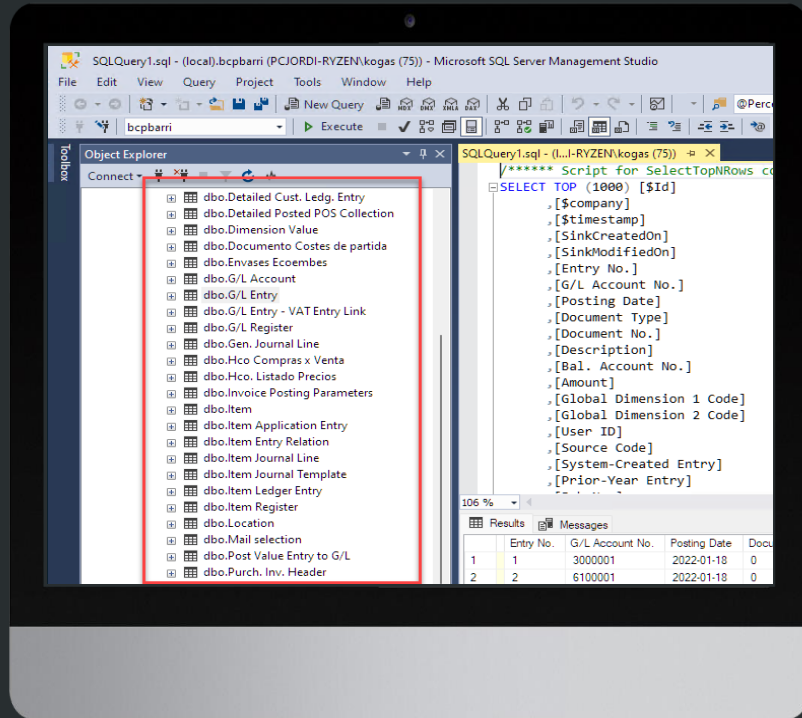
SQLQuery1.sql - (local).bcpbarri (PCJORDI-RYZEN\kogas (75)) - Microsoft SQL Server Management Studio

File Edit View Query Project Tools Window Help

New Query

@Perc

bcpbarri

Execute

Toolbox

Object Explorer

Connect

dbo.Detailed Cust. Ledg. Entry
dbo.Detailed Posted POS Collection
dbo.Dimension Value
dbo.Documento Costes de partida
dbo.Envases Ecoembes
dbo.G/L Account
dbo.G/L Entry
dbo.G/L Entry - VAT Entry Link
dbo.G/L Register
dbo.Gen. Journal Line
dbo.Hco Compras x Venta
dbo.Hco. Listado Precios
dbo.Invoice Posting Parameters
dbo.Item
dbo.Item Application Entry
dbo.Item Entry Relation
dbo.Item Journal Line
dbo.Item Journal Template
dbo.Item Ledger Entry
dbo.Item Register
dbo.Location
dbo.Mail selection
dbo.Post Value Entry to G/L
dbo.Purch. Inv. Header

SQLQuery1.sql - (l...I-RYZEN\kogas (75))

/****** Script for SelectTopNRows co
SELECT TOP (1000) [$Id]
,[$company]
,[$timestamp]
,[SinkCreatedOn]
,[SinkModifiedOn]
,[Entry No.]
,[G/L Account No.]
,[Posting Date]
,[Document Type]
,[Document No.]
,[Description]
,[Bal. Account No.]
,[Amount]
,[Global Dimension 1 Code]
,[Global Dimension 2 Code]
,[User ID]
,[Source Code]
,[System-Created Entry]
,[Prior-Year Entry]

106 %

Results Messages

| | Entry No. | G/L Account No. | Posting Date | Docu |
|---|---|---|---|---|
| 1 | 1 | 3000001 | 2022-01-18 | 0 |
| 2 | 2 | 6100001 | 2022-01-18 | 0 |